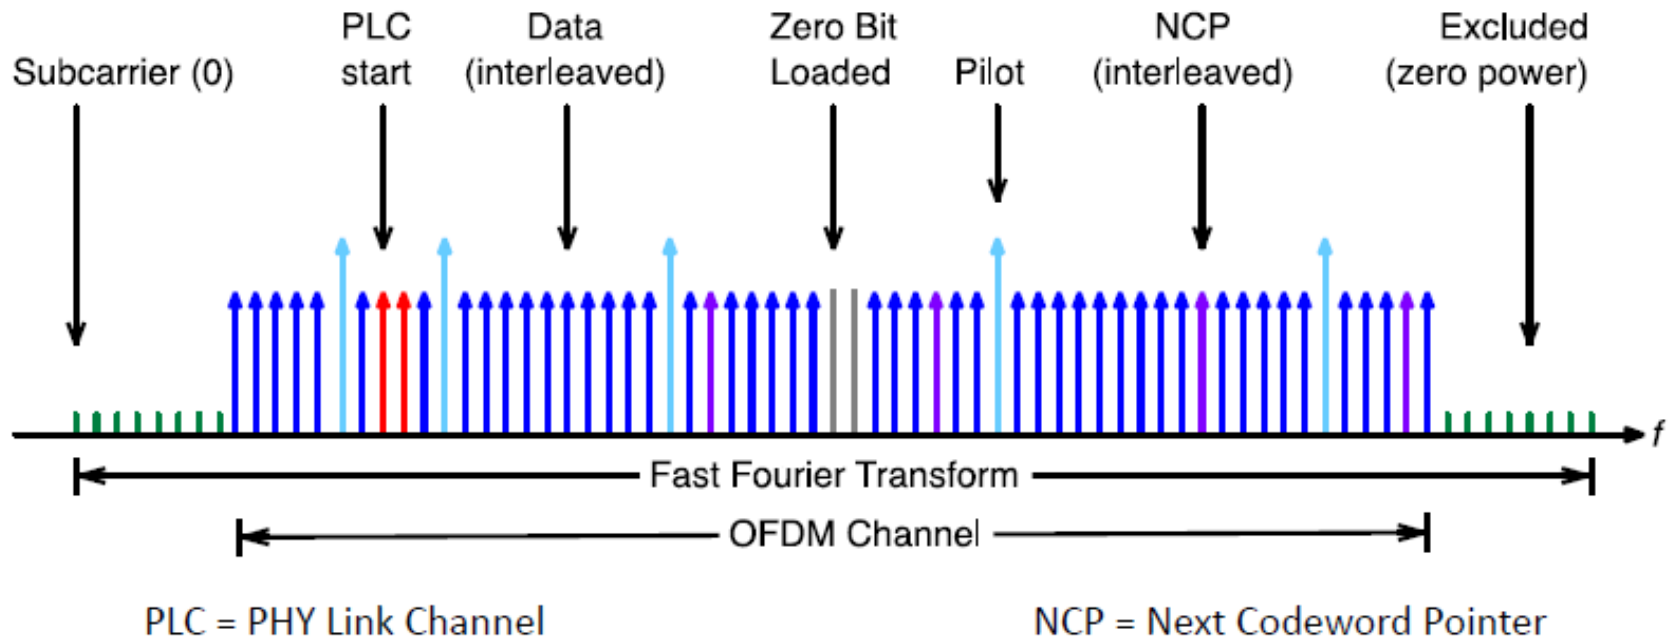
Subcarrier (0)

PLC start

Data (interleaved)

Zero Bit Loaded

Pilot

NCP (interleaved)

Excluded (zero power)

$f$

Fast Fourier Transform

OFDM Channel

PLC = PHY Link Channel

NCP = Next Codeword Pointer